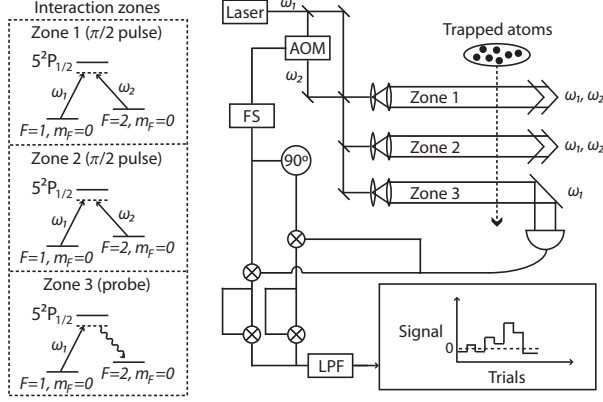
Interaction zones

Zone 1 ($\pi/2$ pulse)
$5^2P_{1/2}$
$\omega_1$
$\omega_2$
$F=1, m_F=0$
$F=2, m_F=0$

Zone 2 ($\pi/2$ pulse)
$5^2P_{1/2}$
$\omega_1$
$\omega_2$
$F=1, m_F=0$
$F=2, m_F=0$

Zone 3 (probe)
$5^2P_{1/2}$
$\omega_1$
$F=1, m_F=0$
$F=2, m_F=0$

Laser
$\omega_1$
AOM
$\omega_2$
Trapped atoms
FS
Zone 1
$\omega_1, \omega_2$
Zone 2
$\omega_1, \omega_2$
90°
Zone 3
$\omega_1$
Signal
0
Trials
LPF